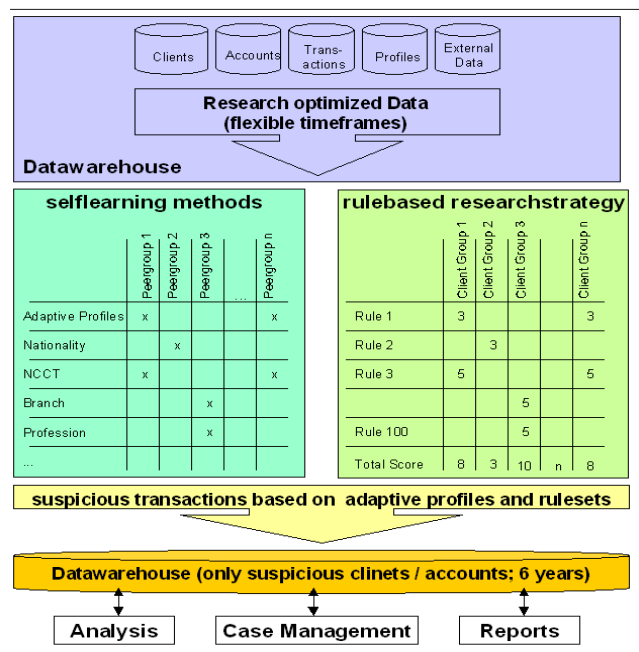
Clients

Accounts

Transactions

Profiles

External Data

Research optimized Data (flexible timeframes)

Datawarehouse

selflearning methods

| | Peergroup 1 | Peergroup 2 | Peergroup 3 | ... | Peergroup n |
|---|---|---|---|---|---|
| Adaptive Profiles | x | | | | x |
| Nationality | | x | | | |
| NCCT | x | | | | x |
| Branch | | | x | | |
| Profession | | | x | | |
| ... | | | | | |

rulebased researchstrategy

| | Client Group 1 | Client Group 2 | Client Group 3 | | Client Group n |
|---|---|---|---|---|---|
| Rule 1 | 3 | | | | 3 |
| Rule 2 | | 3 | | | |
| Rule 3 | 5 | | | | 5 |
| | | | 5 | | |
| Rule 100 | | | 5 | | |
| Total Score | 8 | 3 | 10 | n | 8 |

suspicious transactions based on adaptive profiles and rulesets

Datawarehouse (only suspicious clinets / accounts; 6 years)

Analysis

Case Management

Reports